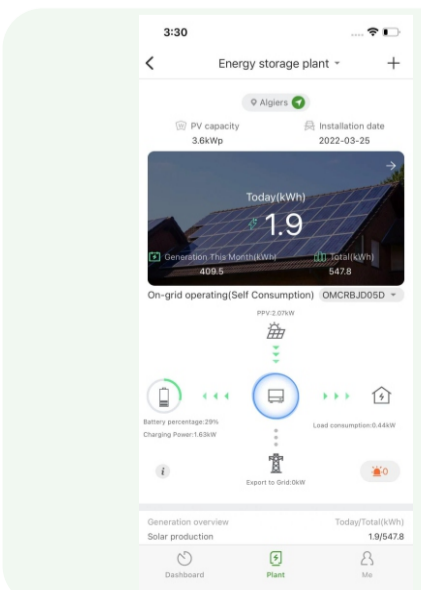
3:30

Energy storage plant

Algiers

PV capacity
3.6kWp

Installation date
2022-03-25

Today(kWh)
1.9

Generation This Month(kWh)
409.5

Total(kWh)
547.8

On-grid operating(Self Consumption) OMCRBJD05D

PPV:2.07kW

Battery percentage:29%
Charging Power:1.63kW

Load consumption:0.44kW

Export to Grid:0kW

0

Generation overview
Today/Total(kWh)

Solar production
1.9/547.8

Dashboard
Plant
Me